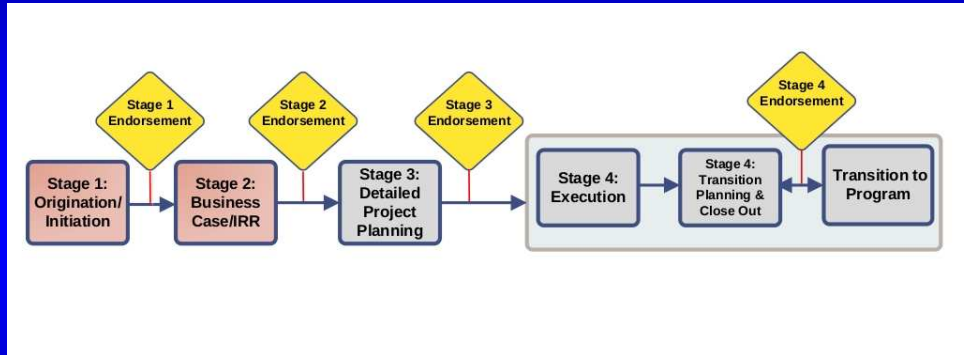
Stage 1 Endorsement

Stage 2 Endorsement

Stage 3 Endorsement

Stage 4 Endorsement

Stage 1: Origination/ Initiation

Stage 2: Business Case/IRR

Stage 3: Detailed Project Planning

Stage 4: Execution

Stage 4: Transition Planning & Close Out

Transition to Program